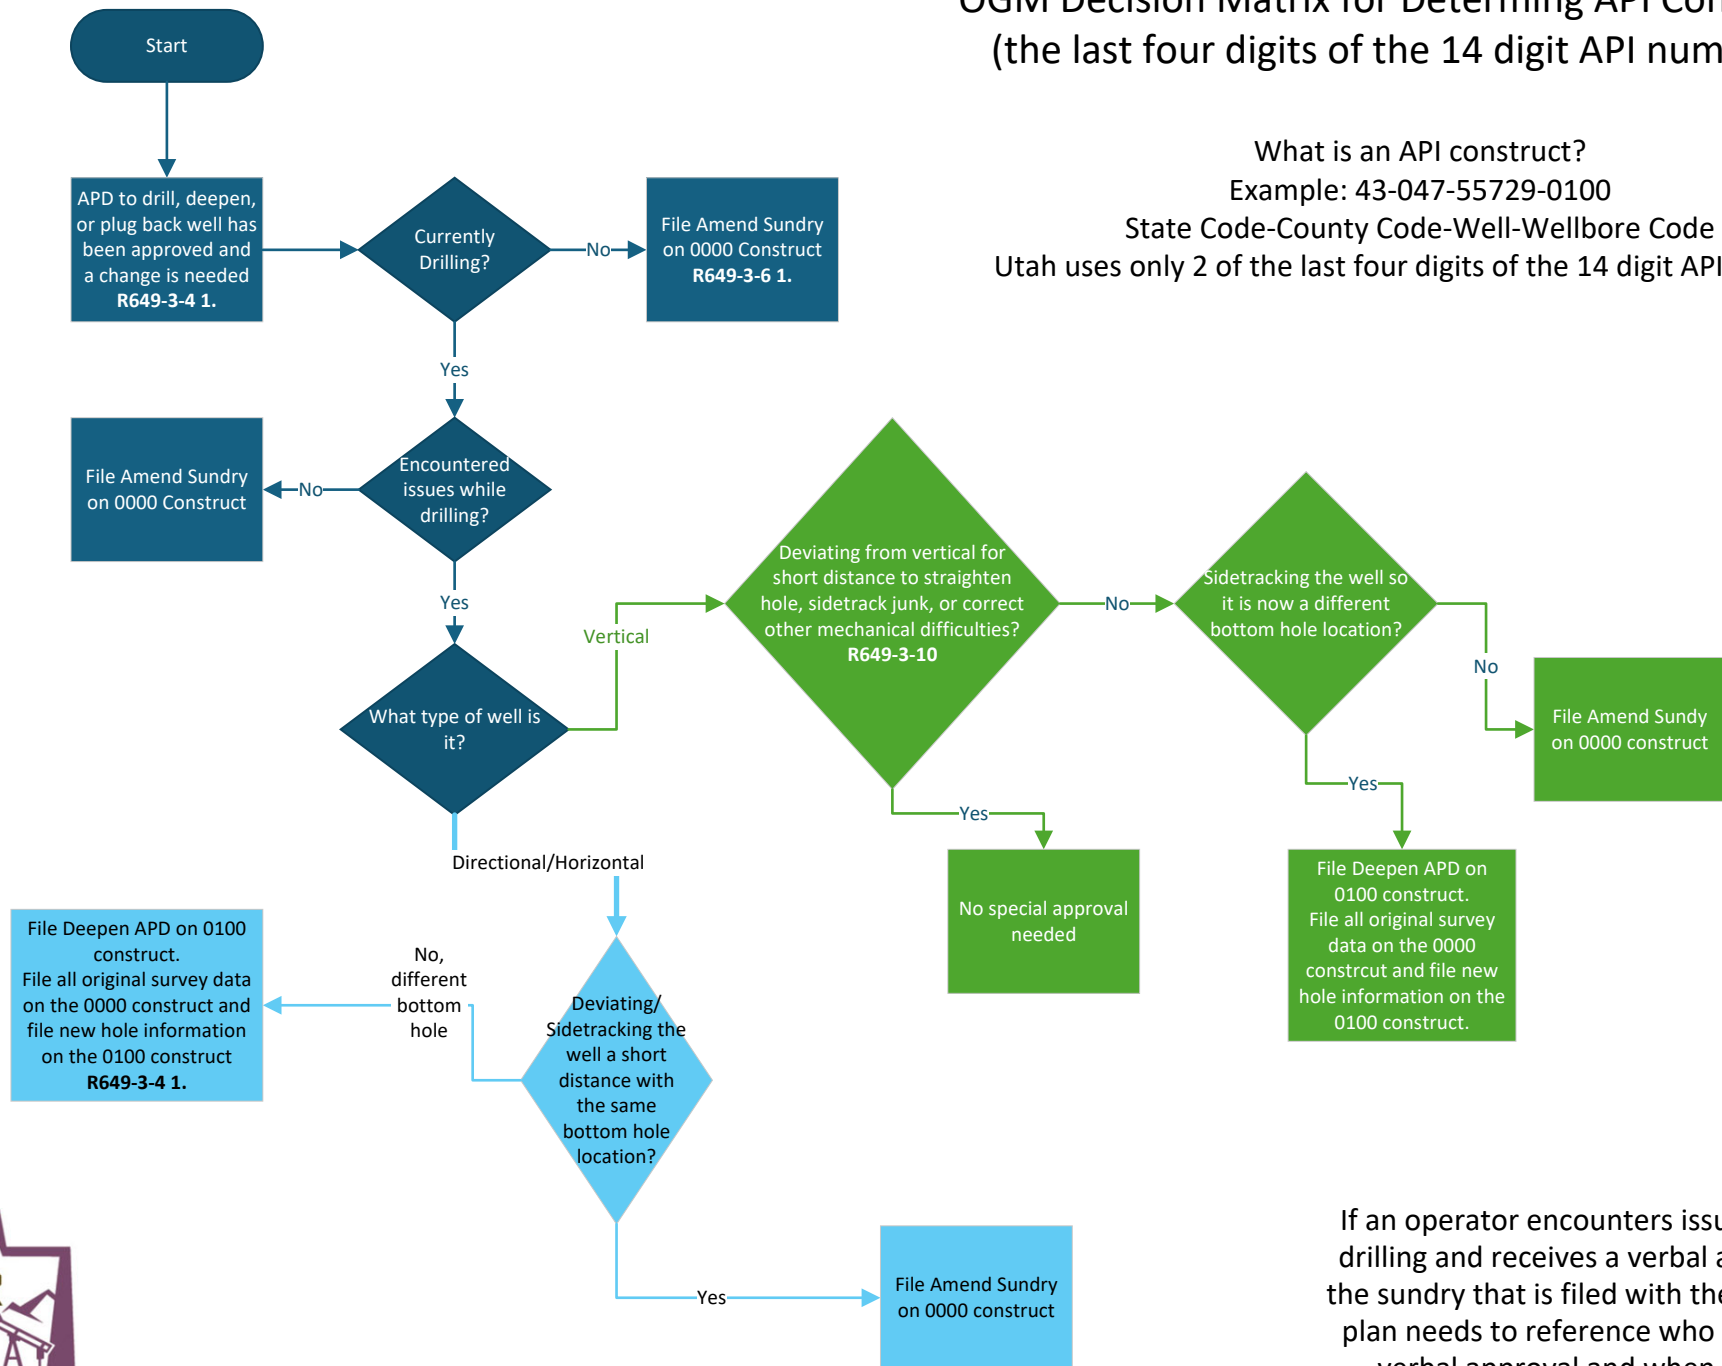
OGM Decision Matrix for Determining API Co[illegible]
(the last four digits of the 14 digit API num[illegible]

What is an API construct?
Example: 43-047-55729-0100
State Code-County Code-Well-Wellbore Code
Utah uses only 2 of the last four digits of the 14 digit API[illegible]

Start

APD to drill, deepen, or plug back well has been approved and a change is needed **R649-3-4 1.**

Currently Drilling?

No

File Amend Sundry on 0000 Construct **R649-3-6 1.**

Yes

File Amend Sundry on 0000 Construct

No

Encountered issues while drilling?

Yes

Vertical

What type of well is it?

Deviating from vertical for short distance to straighten hole, sidetrack junk, or correct other mechanical difficulties? **R649-3-10**

No

Sidetracking the well so it is now a different bottom hole location?

No

File Amend Sundy on 0000 construct

Yes

No special approval needed

Yes

File Deepen APD on 0100 construct. File all original survey data on the 0000 constrcut and file new hole information on the 0100 construct.

Directional/Horizontal

File Deepen APD on 0100 construct. File all original survey data on the 0000 construct and file new hole information on the 0100 construct **R649-3-4 1.**

No, different bottom hole

Deviating/ Sidetracking the well a short distance with the same bottom hole location?

Yes

File Amend Sundry on 0000 construct

If an operator encounters issu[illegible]
drilling and receives a verbal a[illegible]
the sundry that is filed with th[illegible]
plan needs to reference who
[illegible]